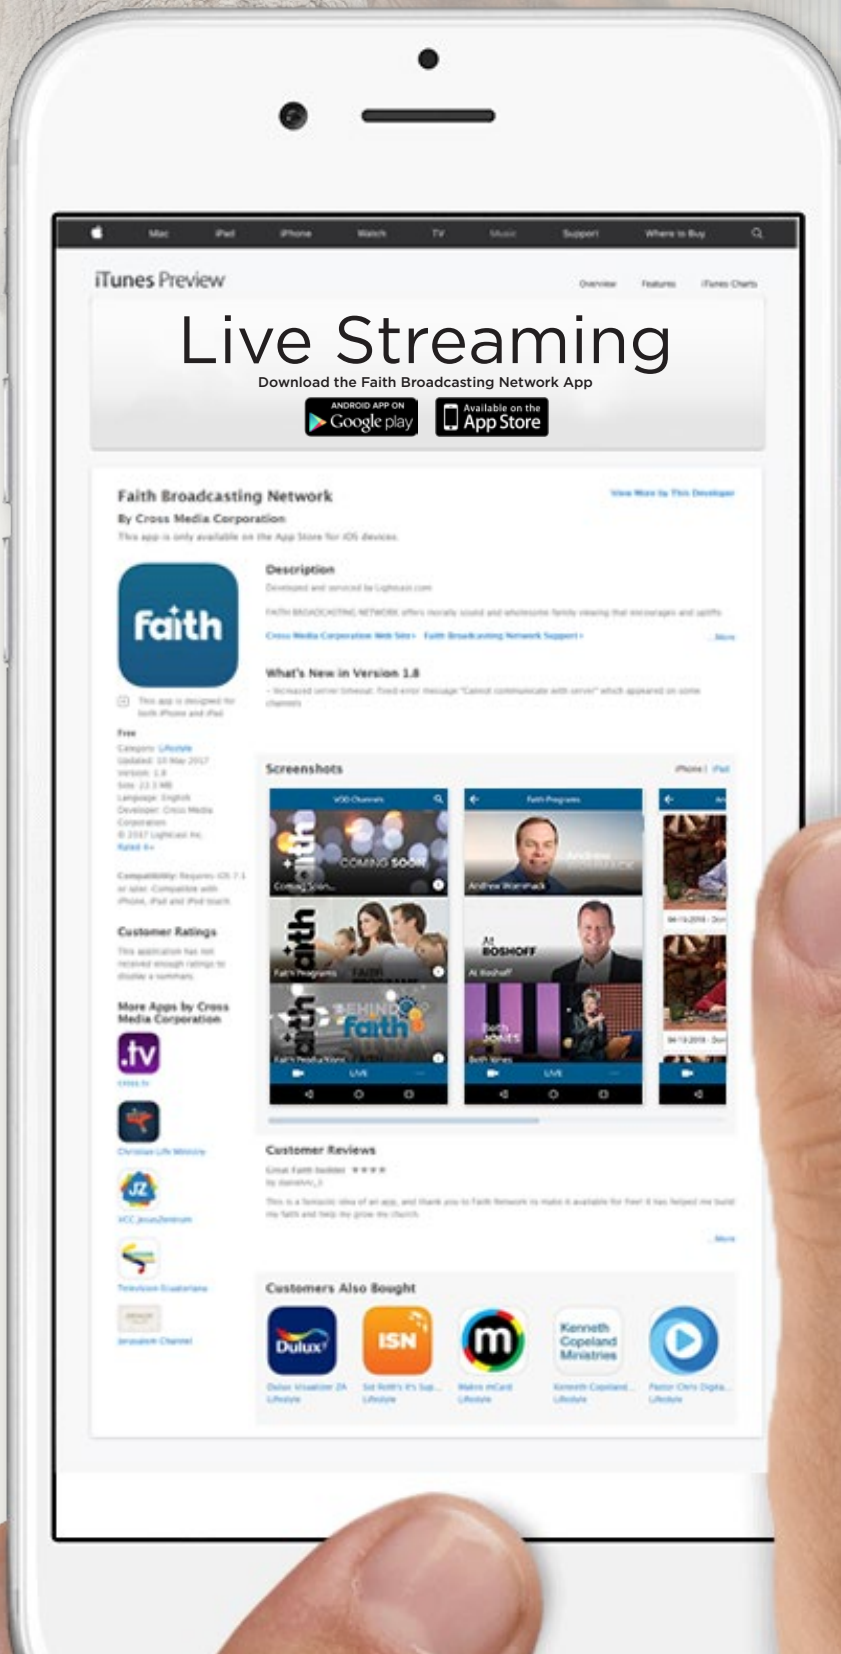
Mac iPad iPhone Watch TV Music Support Where to Buy

iTunes Preview

Overview Features iTunes Charts

Live Streaming

Download the Faith Broadcasting Network App

ANDROID APP ON Google play

Available on the App Store

Faith Broadcasting Network

By Cross Media Corporation

This app is only available on the App Store for iOS devices.

View More by This Developer

faith

Description

Developed and serviced by Lightcast.com

FAITH BROADCASTING NETWORK offers morally sound and wholesome family viewing that encourages and uplifts

Cross Media Corporation Web Site › Faith Broadcasting Network Support ›

...More

What's New in Version 1.8

- Increased server timeout. Fixed error message "Cannot communicate with server" which appeared on some channels

This app is designed for both iPhone and iPad

Free

Category: Lifestyle
Updated: 10 May 2017
Version: 1.8
Size: 22.3 MB
Language: English
Developer: Cross Media Corporation
© 2017 Lightcast Inc.
Rated 4+

Compatibility: Requires iOS 7.1 or later. Compatible with iPhone, iPad and iPod touch.

Customer Ratings

This application has not received enough ratings to display a summary.

More Apps by Cross Media Corporation

cross.tv

Christian Life Ministry

VCC JesusZentrum

Television Ecuatoriana

Jerusalem Channel

Screenshots

iPhone | iPad

VOD Channels

faith COMING SOON

Coming Soon

faith

Faith Programs

faith BEHIND faith

Faith Productions

LIVE

Faith Programs

Andrew Wommack

Al BOSHOFF

Al Boshoff

Beth JONES

Beth Jones

LIVE

04-13-2018 - Dor

04-13-2018 - Dor

Customer Reviews

Great Faith builder ★★★★

by danielvc_1

This is a fantastic idea of an app, and thank you to Faith Network to make it available for free! It has helped me build my faith and help me grow my church.

...More

Customers Also Bought

Dulux

ISN

m

Kenneth Copeland Ministries

Dulux Visualizer ZA Lifestyle

Sid Roth's It's Sup... Lifestyle

Matrix mCard Lifestyle

Kenneth Copeland... Lifestyle

Pastor Chris Digita... Lifestyle